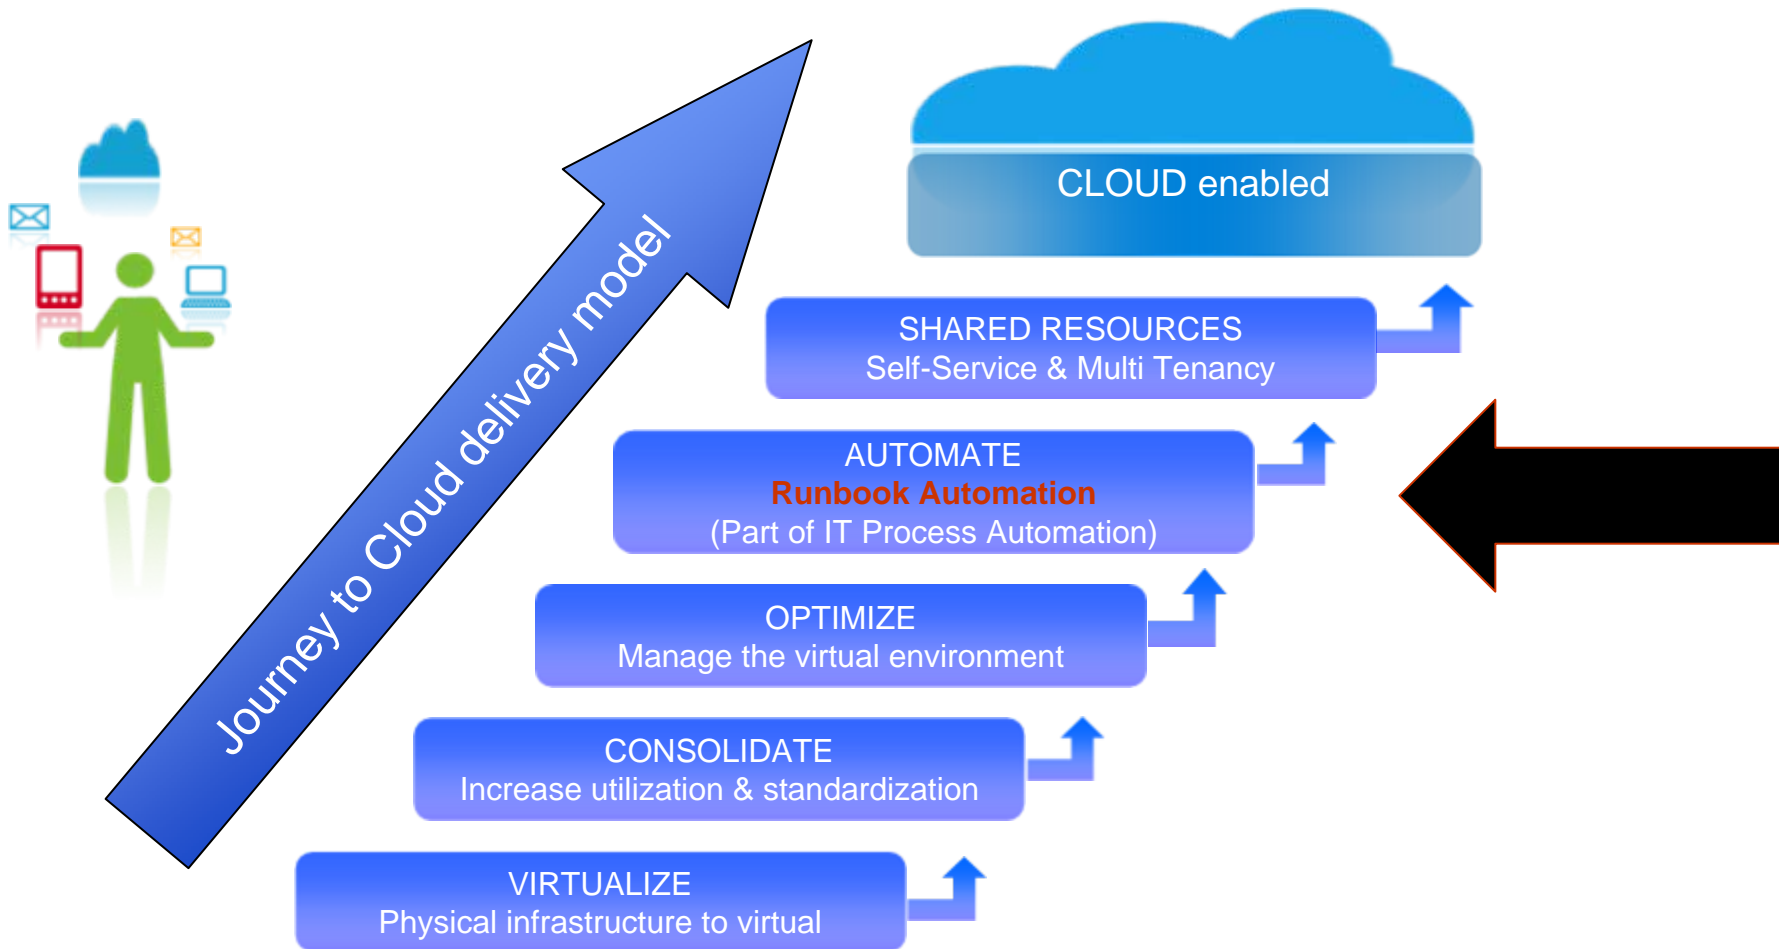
Journey to Cloud delivery model

CLOUD enabled

SHARED RESOURCES
Self-Service & Multi Tenancy

AUTOMATE
Runbook Automation
(Part of IT Process Automation)

OPTIMIZE
Manage the virtual environment

CONSOLIDATE
Increase utilization & standardization

VIRTUALIZE
Physical infrastructure to virtual